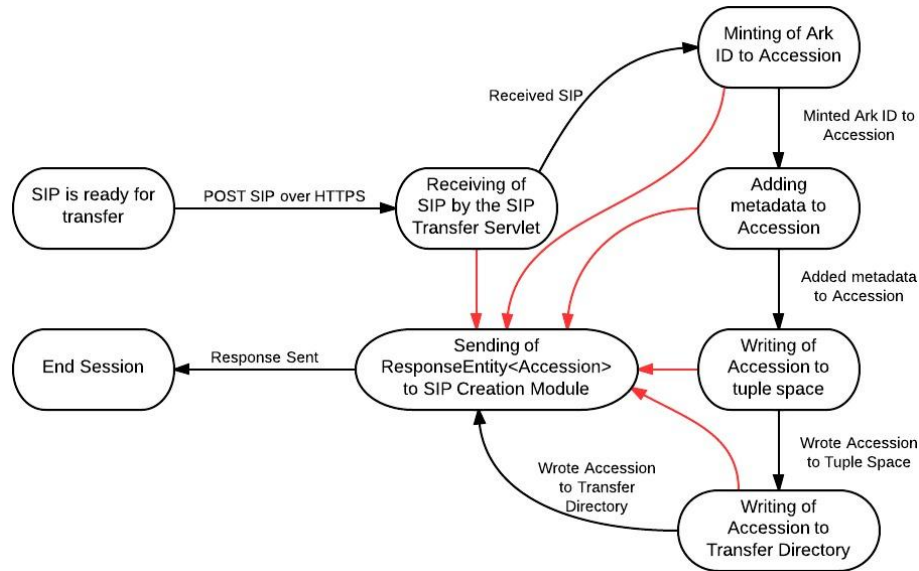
SIP is ready for transfer

POST SIP over HTTPS

Receiving of SIP by the SIP Transfer Servlet

Received SIP

Minting of Ark ID to Accession

Minted Ark ID to Accession

Adding metadata to Accession

Added metadata to Accession

Writing of Accession to tuple space

Wrote Accession to Tuple Space

Writing of Accession to Transfer Directory

Wrote Accession to Transfer Directory

Sending of ResponseEntity<Accession> to SIP Creation Module

Response Sent

End Session